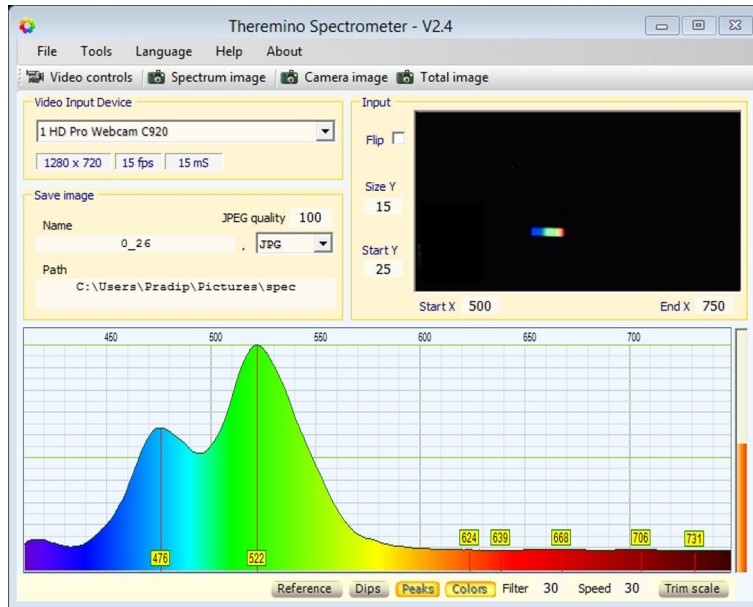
Theremino Spectrometer - V2.4

File Tools Language Help About

Video controls Spectrum image Camera image Total image

Video Input Device

1 HD Pro Webcam C920

1280 x 720 15 fps 15 mS

Save image

Name

JPEG quality 100

0_26 . JPG

Path

C:\Users\Pradip\Pictures\spec

Input

Flip

Size Y
15

Start Y
25

Start X 500

End X 750

450 500 550 600 650 700

476 522 624 639 668 706 731

Reference Dips Peaks Colors Filter 30 Speed 30 Trim scale